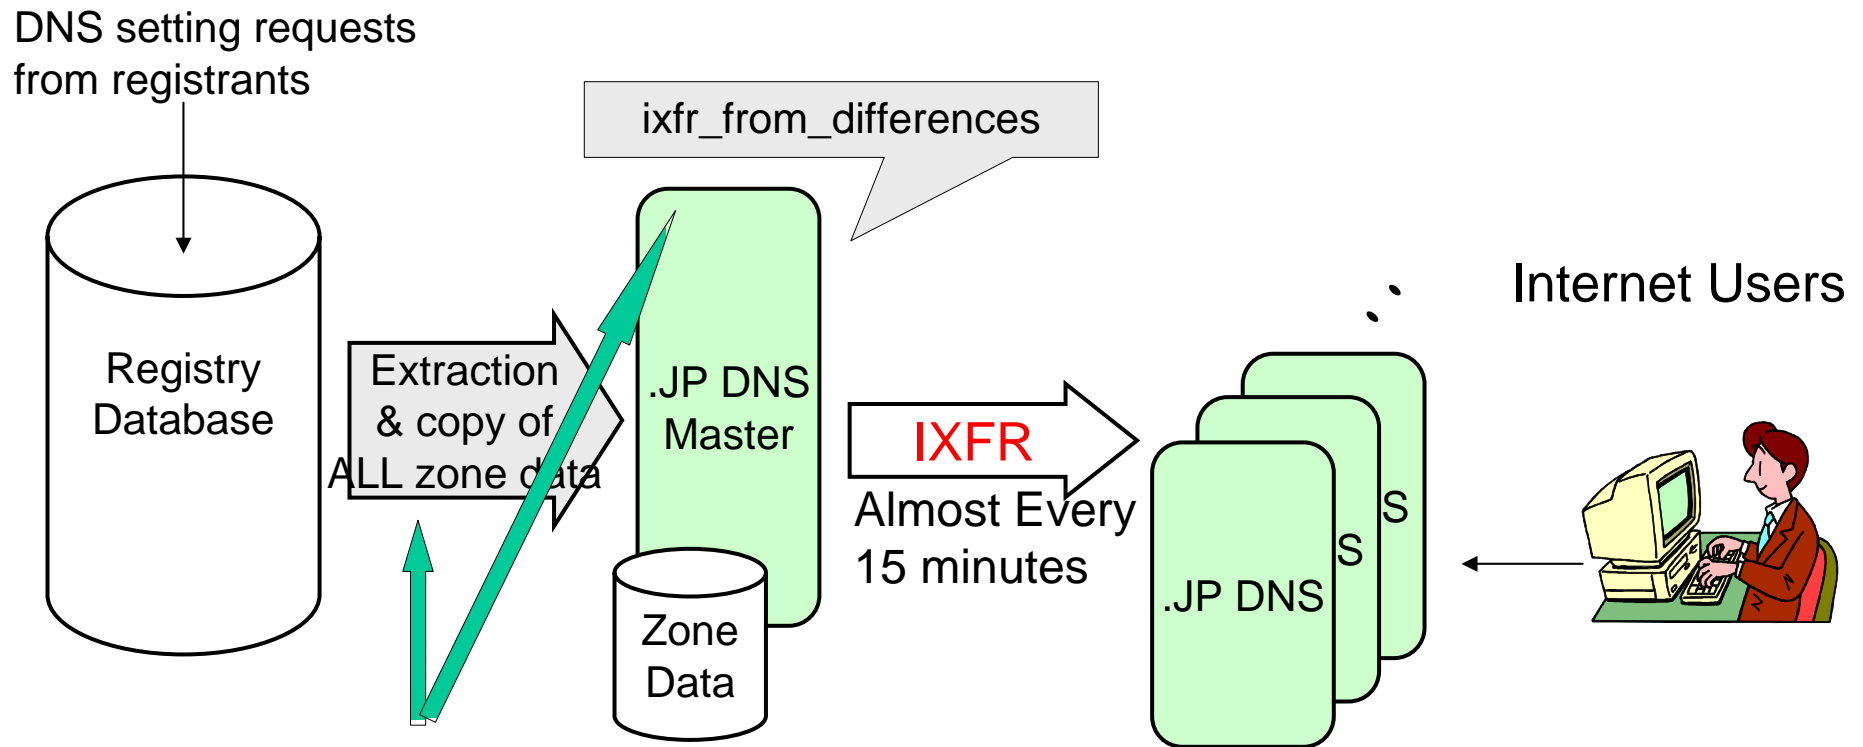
DNS setting requests from registrants

ixfr_from_differences

Registry Database

Extraction & copy of ALL zone data

.JP DNS Master

Zone Data

IXFR

Almost Every 15 minutes

Internet Users

S

S

.JP DNS